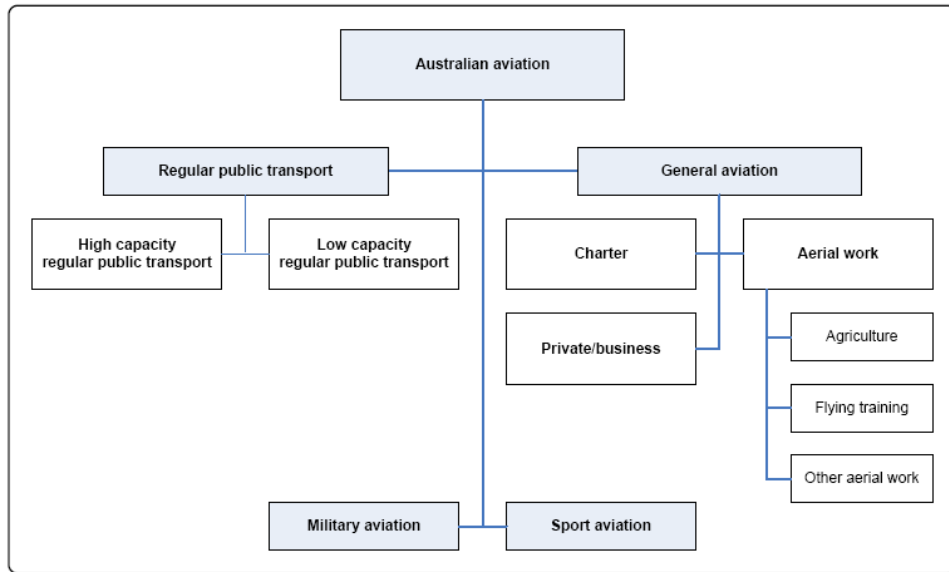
Australian aviation

Regular public transport

General aviation

High capacity regular public transport

Low capacity regular public transport

Charter

Aerial work

Private/business

Agriculture

Flying training

Other aerial work

Military aviation

Sport aviation